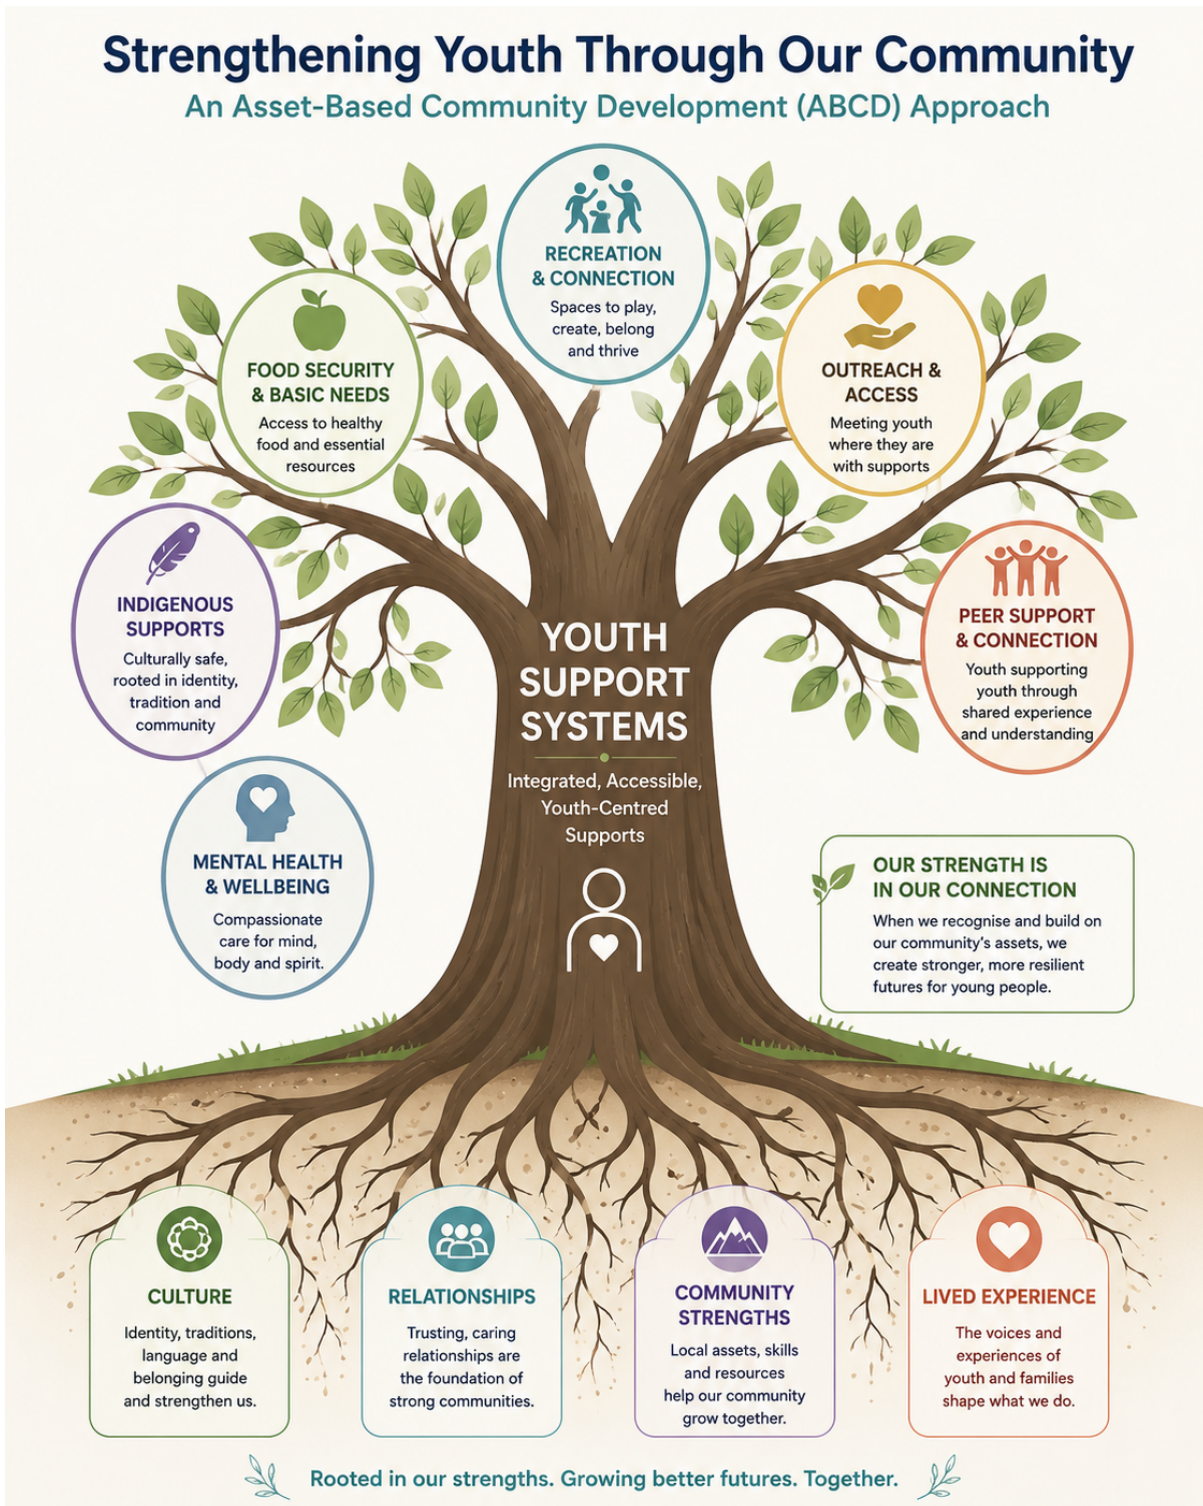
Strengthening Youth Through Our Community
An Asset-Based Community Development (ABCD) Approach

RECREATION & CONNECTION
Spaces to play, create, belong and thrive

FOOD SECURITY & BASIC NEEDS
Access to healthy food and essential resources

OUTREACH & ACCESS
Meeting youth where they are with supports

INDIGENOUS SUPPORTS
Culturally safe, rooted in identity, tradition and community

YOUTH SUPPORT SYSTEMS
Integrated, Accessible, Youth-Centred Supports

PEER SUPPORT & CONNECTION
Youth supporting youth through shared experience and understanding

MENTAL HEALTH & WELLBEING
Compassionate care for mind, body and spirit.

OUR STRENGTH IS IN OUR CONNECTION
When we recognise and build on our community's assets, we create stronger, more resilient futures for young people.

CULTURE
Identity, traditions, language and belonging guide and strengthen us.

RELATIONSHIPS
Trusting, caring relationships are the foundation of strong communities.

COMMUNITY STRENGTHS
Local assets, skills and resources help our community grow together.

LIVED EXPERIENCE
The voices and experiences of youth and families shape what we do.

Rooted in our strengths. Growing better futures. Together.